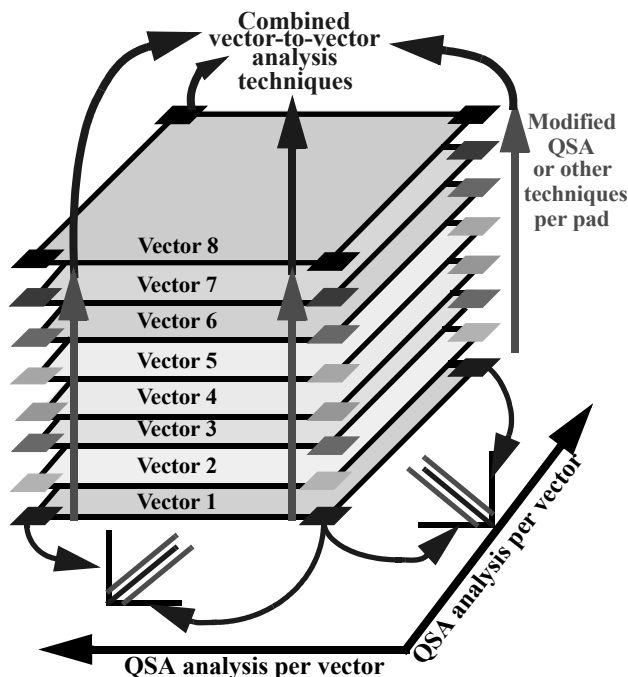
Combined vector-to-vector analysis techniques

Modified QSA or other techniques per pad

Vector 8
Vector 7
Vector 6
Vector 5
Vector 4
Vector 3
Vector 2
Vector 1

QSA analysis per vector

QSA analysis per vector